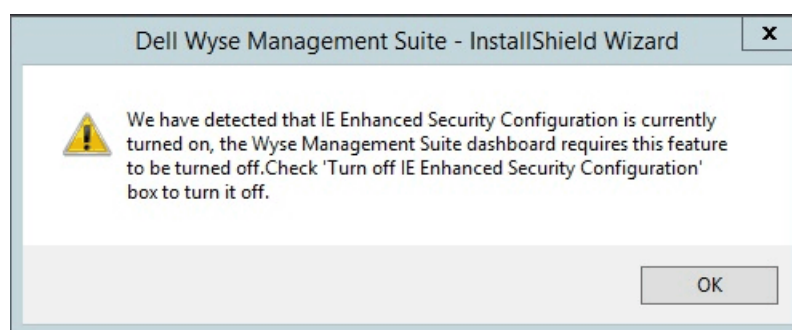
Dell Wyse Management Suite - InstallShield Wizard

x

We have detected that IE Enhanced Security Configuration is currently turned on, the Wyse Management Suite dashboard requires this feature to be turned off.Check 'Turn off IE Enhanced Security Configuration' box to turn it off.

OK